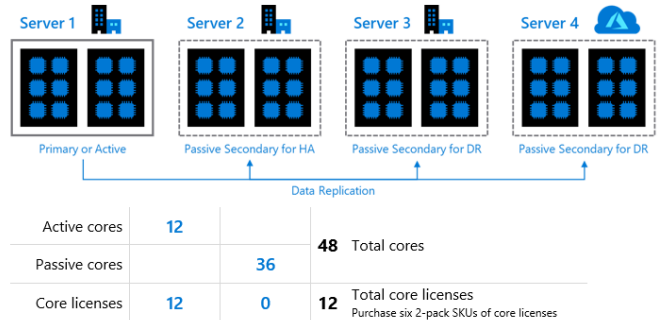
Server 1
Server 2
Server 3
Server 4

Primary or Active
Passive Secondary for HA
Passive Secondary for DR
Passive Secondary for DR

Data Replication

| | | | | |
|---|---|---|---|---|
| Active cores | 12 | | 48 | Total cores |
| Passive cores | | 36 | | |
| Core licenses | 12 | 0 | 12 | Total core licenses Purchase six 2-pack SKUs of core licenses |